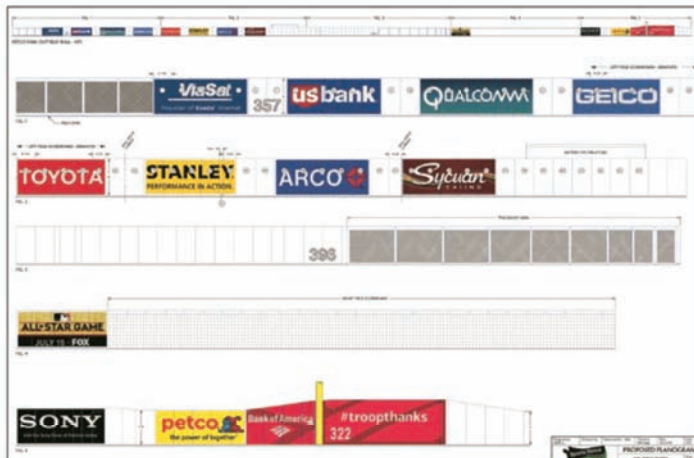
ViaSat
357
usbank
QUALCOMM
GEICO
TOYOTA
STANLEY
PERFORMANCE IN ACTION
ARCO
Sycuan
CASINO
398
ALL-STAR GAME
JULY 15 FOX
SONY
petco
the power of together
Bank of America
#troopthanks
322
PROPOSED PLANOGRA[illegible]